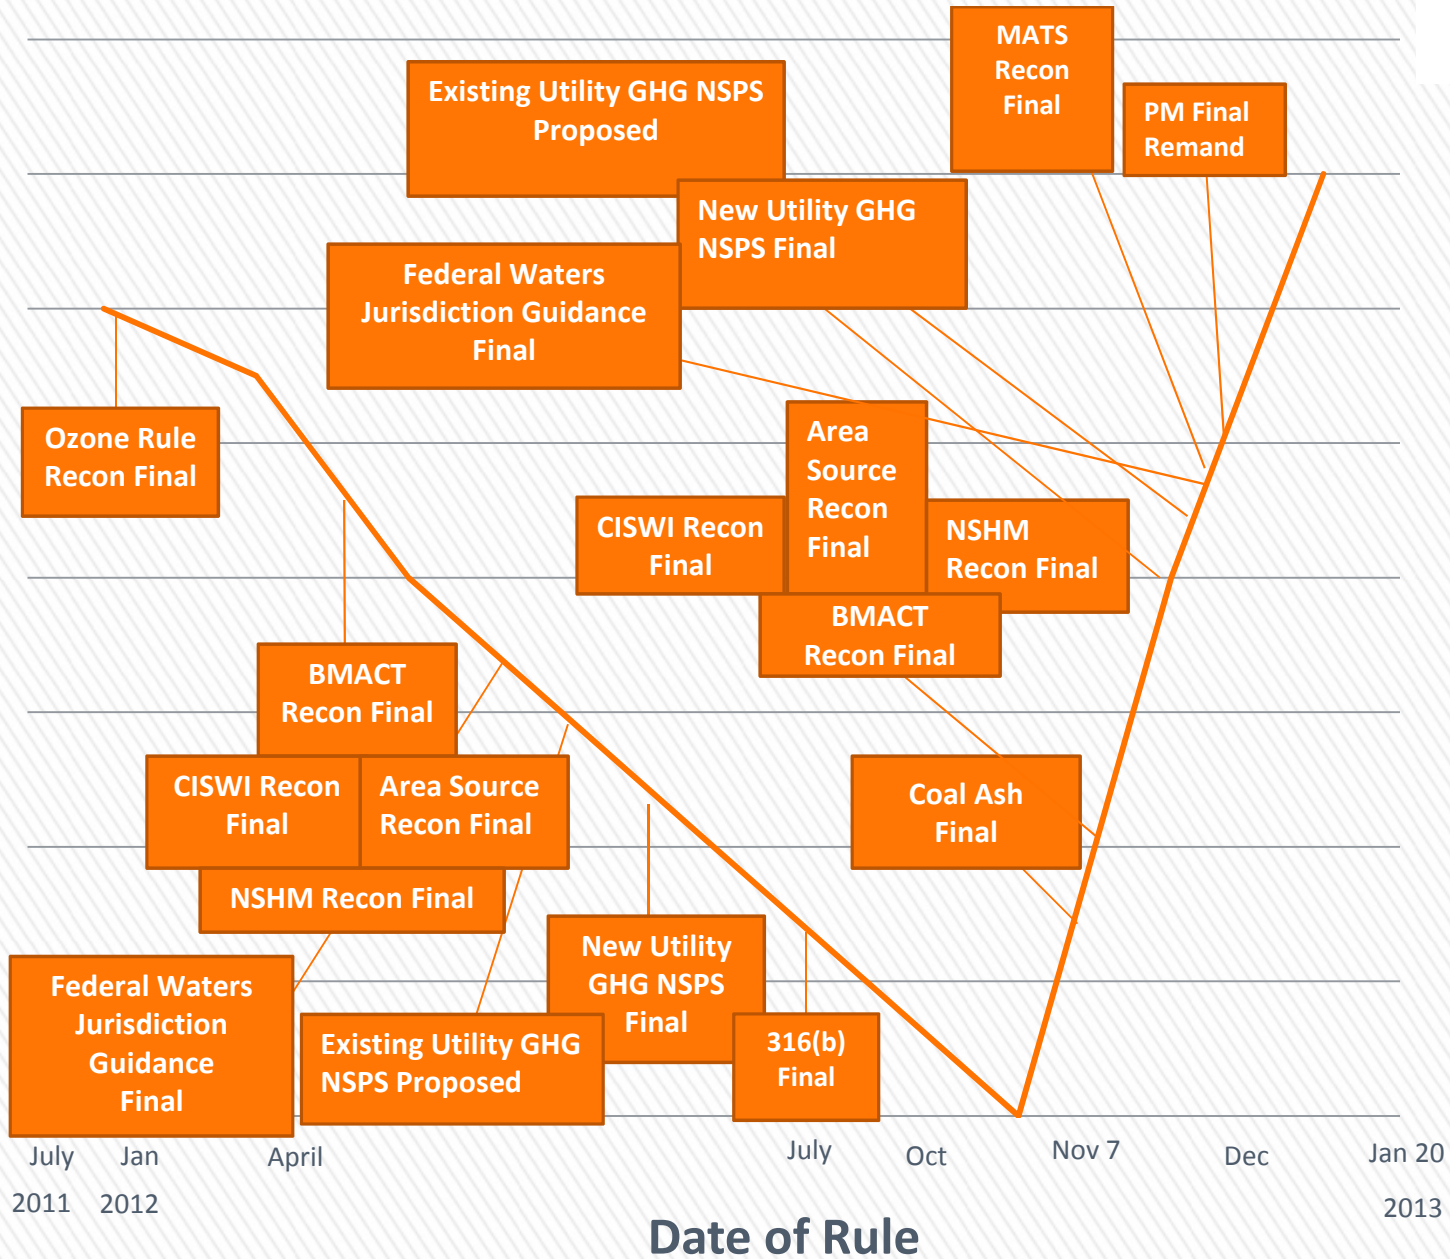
MATS Recon Final

PM Final Remand

Existing Utility GHG NSPS Proposed

New Utility GHG NSPS Final

Federal Waters Jurisdiction Guidance Final

Ozone Rule Recon Final

Area Source Recon Final

CISWI Recon Final

NSHM Recon Final

BMACT Recon Final

BMACT Recon Final

Coal Ash Final

CISWI Recon Final

Area Source Recon Final

NSHM Recon Final

Federal Waters Jurisdiction Guidance Final

New Utility GHG NSPS Final

Existing Utility GHG NSPS Proposed

316(b) Final

July 2011

Jan 2012

April

July

Oct

Nov 7

Dec

Jan 20 2013

Date of Rule